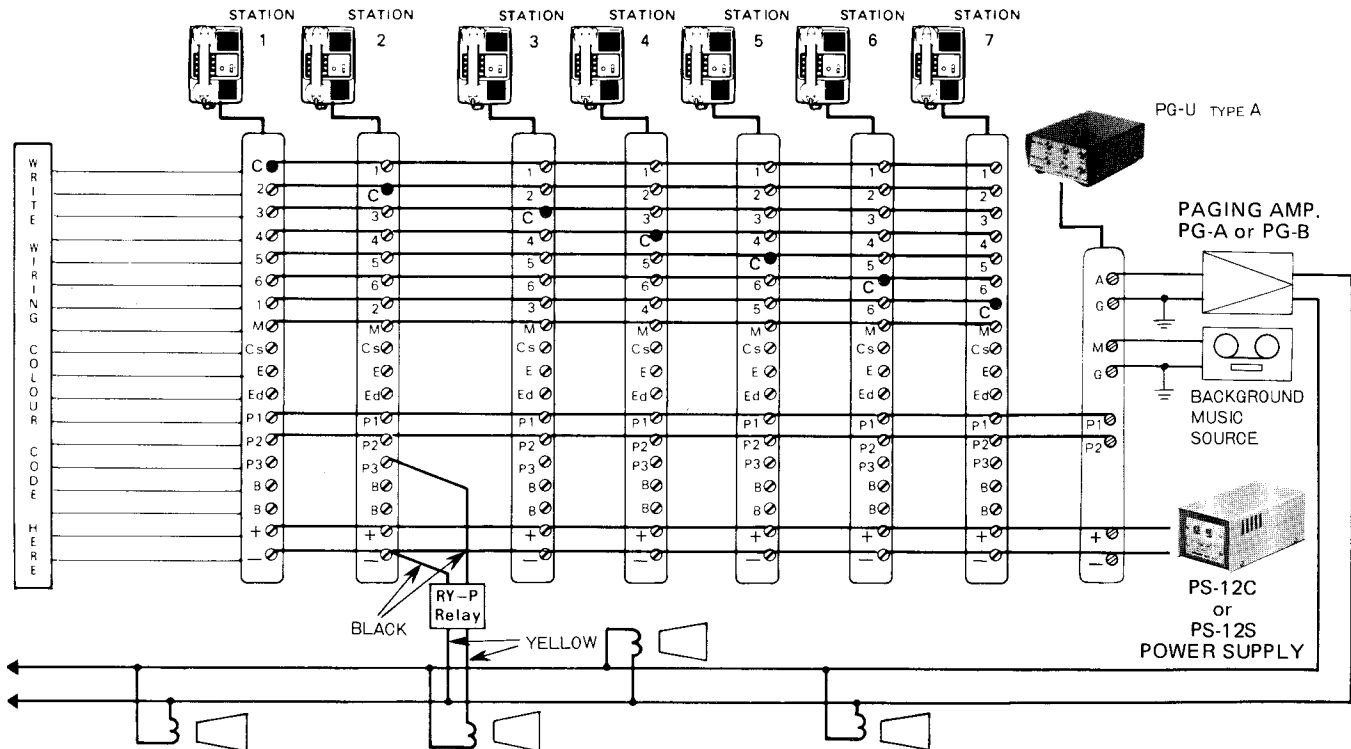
STATION 1
STATION 2
STATION 3
STATION 4
STATION 5
STATION 6
STATION 7

PG-U TYPE A

WRITE WIRING COLOUR CODE HERE

C 2 3 4 5 6 1 M Cs E Ed P1 P2 P3 B B + −
1 C 3 4 5 6 2 M Cs E Ed P1 P2 P3 B B + −
1 2 C 4 5 6 3 M Cs E Ed P1 P2 P3 B B + −
1 2 3 C 5 6 4 M Cs E Ed P1 P2 P3 B B + −
1 2 3 4 C 6 5 M Cs E Ed P1 P2 P3 B B + −
1 2 3 4 5 C 6 M Cs E Ed P1 P2 P3 B B + −
1 2 3 4 5 6 C M Cs E Ed P1 P2 P3 B B + −

A G M G P1 P2 + −

PAGING AMP.
PG-A or PG-B

BACKGROUND MUSIC SOURCE

PS-12C or PS-12S POWER SUPPLY

RY-P Relay

BLACK

YELLOW